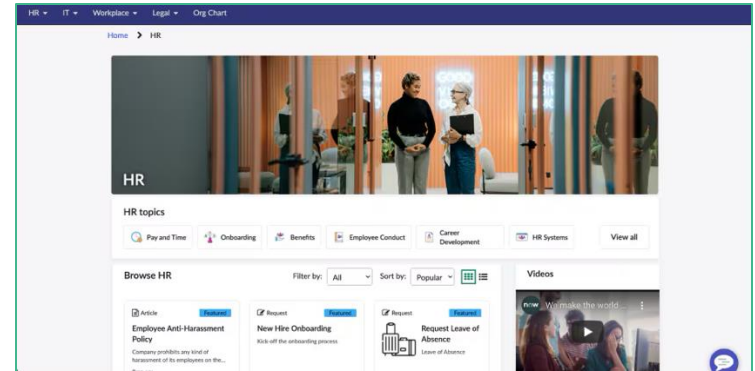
HR ▾ IT ▾ Workplace ▾ Legal ▾ Org Chart

Home > HR

HR

HR topics

Pay and Time
Onboarding
Benefits
Employee Conduct
Career Development
HR Systems
View all

Browse HR

Filter by: All
Sort by: Popular

Article
Featured
Employee Anti-Harassment Policy
Company prohibits any kind of harassment of its employees on the...

Request
Featured
New Hire Onboarding
Kick off the onboarding process

Request
Featured
Request Leave of Absence
Leave of Absence

Videos

now We make the world ...